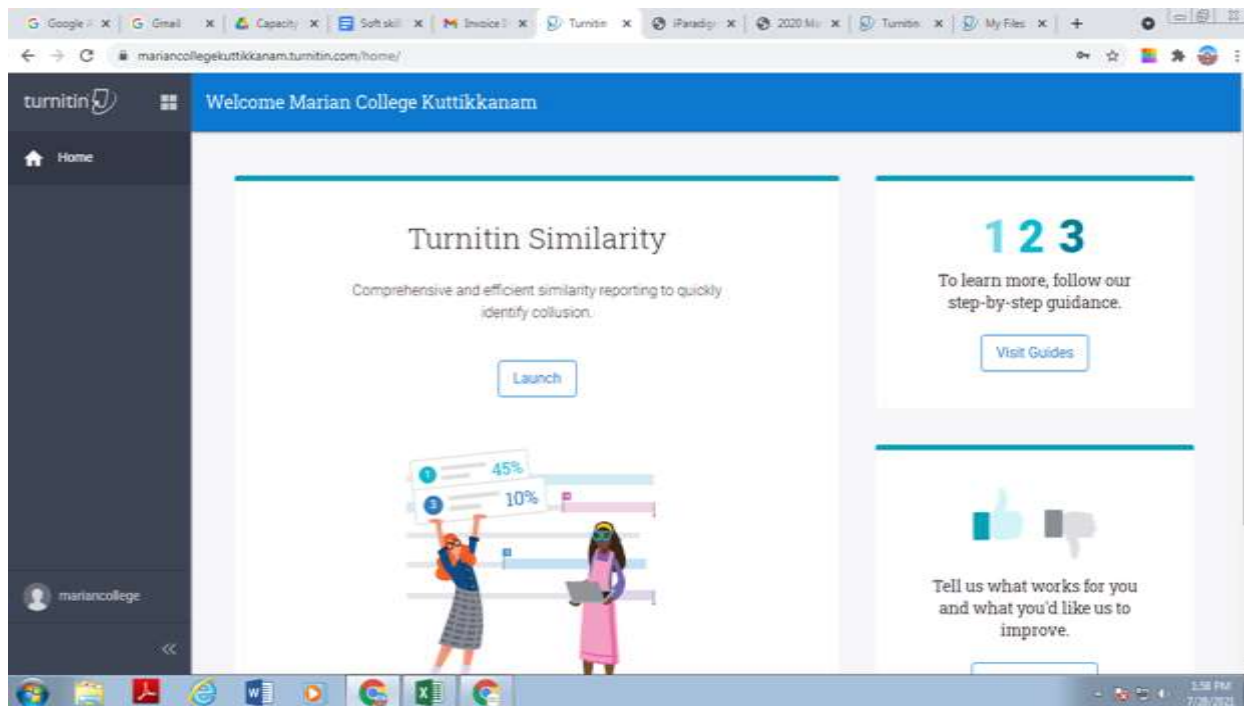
G Google | G Gmail | Capacity | Soft skill | M Invoice | Turnitin | iParadigm | 2020 Ma | Turnitin | My Files | +

marian collegekuttikkanam.turnitin.com/home/

turnitin

Welcome Marian College Kuttikkanam

Home

Turnitin Similarity

Comprehensive and efficient similarity reporting to quickly identify collusion.

Launch

1 45%

3 10%

1 2 3

To learn more, follow our step-by-step guidance.

Visit Guides

Tell us what works for you and what you'd like us to improve.

mariancollege

«

1:58 PM
7/28/2021